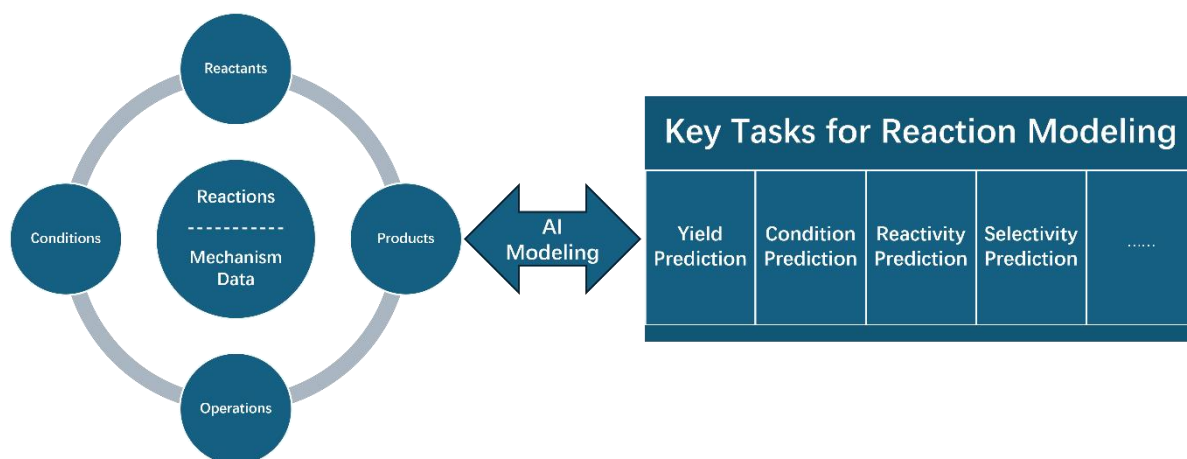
Reactants

Conditions

Reactions
-----------
Mechanism Data

Products

Operations

AI Modeling

Key Tasks for Reaction Modeling

| Yield Prediction | Condition Prediction | Reactivity Prediction | Selectivity Prediction | ...... |
|---|---|---|---|---|